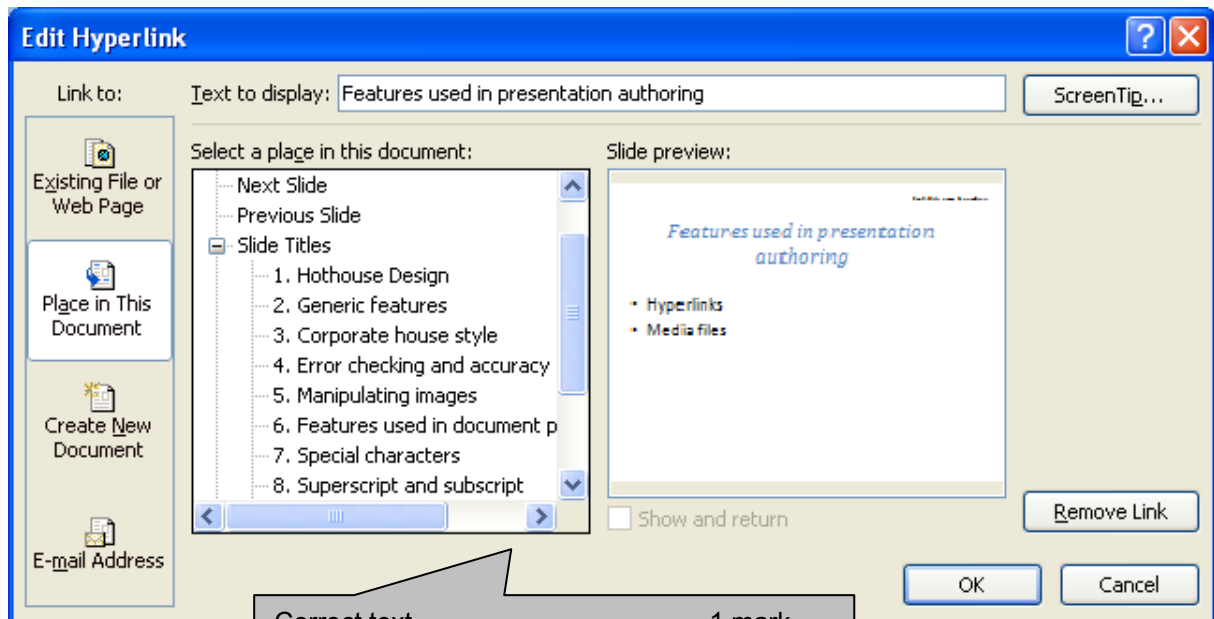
Edit Hyperlink

Link to:

Existing File or Web Page

Place in This Document

Create New Document

E-mail Address

Text to display: Features used in presentation authoring

ScreenTip...

Select a place in this document:

Next Slide
Previous Slide
Slide Titles
1. Hothouse Design
2. Generic features
3. Corporate house style
4. Error checking and accuracy
5. Manipulating images
6. Features used in document p
7. Special characters
8. Superscript and subscript

Slide preview:

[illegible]

Features used in presentation authoring

• Hyperlinks
• Media files

Show and return

Remove Link

OK

Cancel

Correct text 1 mark